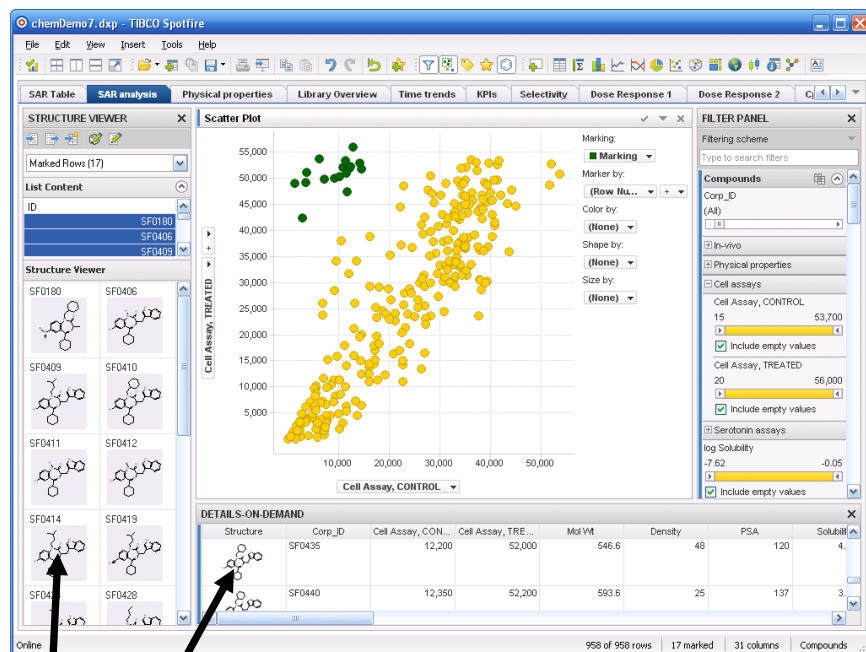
chemDemo7.dxp - TIBCO Spotfire

File Edit View Insert Tools Help

SAR Table | SAR analysis | Physical properties | Library Overview | Time trends | KPIs | Selectivity | Dose Response 1 | Dose Response 2

STRUCTURE VIEWER

Marked Rows (17)

List Content

ID
SF0180
SF0406
SF0409

Structure Viewer

SF0180 SF0406
SF0409 SF0410
SF0411 SF0412
SF0414 SF0419
SF042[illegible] SF0428

Scatter Plot

Cell Assay, TREATED

55,000
50,000
45,000
40,000
35,000
30,000
25,000
20,000
15,000
10,000
5,000

10,000 20,000 30,000 40,000 50,000

Cell Assay, CONTROL

Marking:
Marking
Marker by:
(Row Nu...
Color by:
(None)
Shape by:
(None)
Size by:
(None)

FILTER PANEL

Filtering scheme

Type to search filters

Compounds

Corp_ID
(All)

In-vivo
Physical properties
Cell assays
Cell Assay, CONTROL
15 53,700
Include empty values
Cell Assay, TREATED
20 56,000
Include empty values
Serotonin assays
log Solubility
-7.62 -0.05
Include empty values

DETAILS-ON-DEMAND

| Structure | Corp_ID | Cell Assay, CON... | Cell Assay, TRE... | Mol Wt | Density | PSA | Solubili |
|---|---|---|---|---|---|---|---|
| | SF0435 | 12,200 | 52,000 | 546.6 | 48 | 120 | 4. |
| | SF0440 | 12,350 | 52,200 | 593.6 | 25 | 137 | 3. |

Online | 958 of 958 rows | 17 marked | 31 columns | Compounds